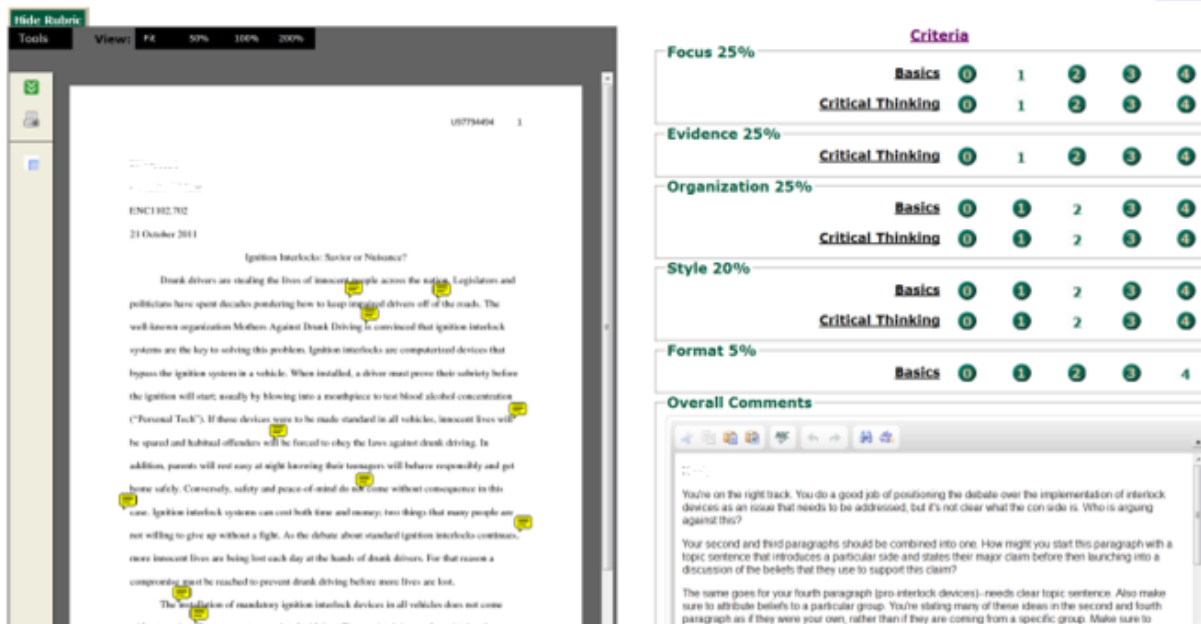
Hide Rubric

Tools View: Fit 50% 100% 200%

U07794494 1

ENC1102.702

21 October 2011

Ignition Interlocks: Savior or Nuisance?

Drunk drivers are stealing the lives of innocent people across the nation. Legislators and politicians have spent decades pondering how to keep impaired drivers off of the roads. The well-known organization Mothers Against Drunk Driving is convinced that ignition interlock systems are the key to solving this problem. Ignition interlocks are computerized devices that bypass the ignition system in a vehicle. When installed, a driver must prove their sobriety before the ignition will start; usually by blowing into a mouthpiece to test blood alcohol concentration ("Personal Tech"). If these devices were to be made standard in all vehicles, innocent lives will be spared and habitual offenders will be forced to obey the laws against drunk driving. In addition, parents will rest easy at night knowing their teenagers will behave responsibly and get home safely. Conversely, safety and peace-of-mind do not come without consequence in this case. Ignition interlock systems can cost both time and money; two things that many people are not willing to give up without a fight. As the debate about standard ignition interlocks continues, more innocent lives are being lost each day at the hands of drunk drivers. For that reason a compromise must be reached to prevent drunk driving before more lives are lost.

The installation of mandatory ignition interlock devices in all vehicles does not come

Criteria

Focus 25%
Basics 0 1 2 3 4
Critical Thinking 0 1 2 3 4

Evidence 25%
Critical Thinking 0 1 2 3 4

Organization 25%
Basics 0 1 2 3 4
Critical Thinking 0 1 2 3 4

Style 20%
Basics 0 1 2 3 4
Critical Thinking 0 1 2 3 4

Format 5%
Basics 0 1 2 3 4

Overall Comments

You're on the right track. You do a good job of positioning the debate over the implementation of interlock devices as an issue that needs to be addressed, but it's not clear what the con side is. Who is arguing against this?

Your second and third paragraphs should be combined into one. How might you start this paragraph with a topic sentence that introduces a particular side and states their major claim before then launching into a discussion of the beliefs that they use to support this claim?

The same goes for your fourth paragraph (pro-interlock devices)--needs clear topic sentence. Also make sure to attribute beliefs to a particular group. You're stating many of these ideas in the second and fourth paragraph as if they were your own, rather than if they are coming from a specific group. Make sure to